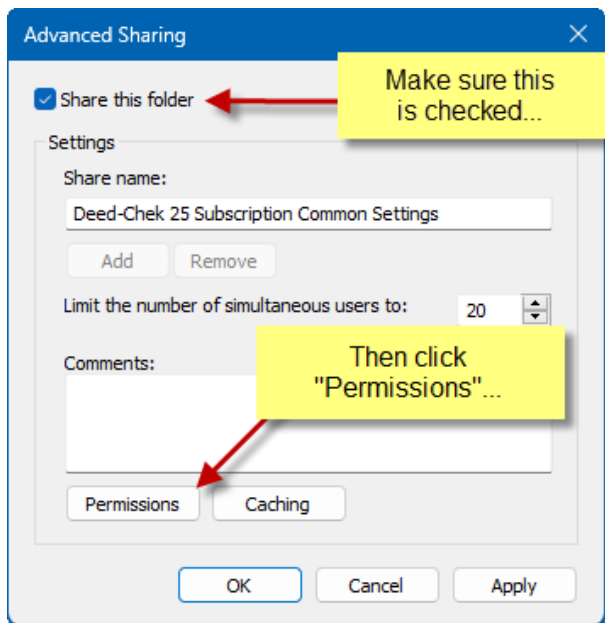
Advanced Sharing

Share this folder

Make sure this is checked...

Settings

Share name:

Deed-Chek 25 Subscription Common Settings

Add Remove

Limit the number of simultaneous users to: 20

Comments:

Then click "Permissions"...

Permissions Caching

OK Cancel Apply